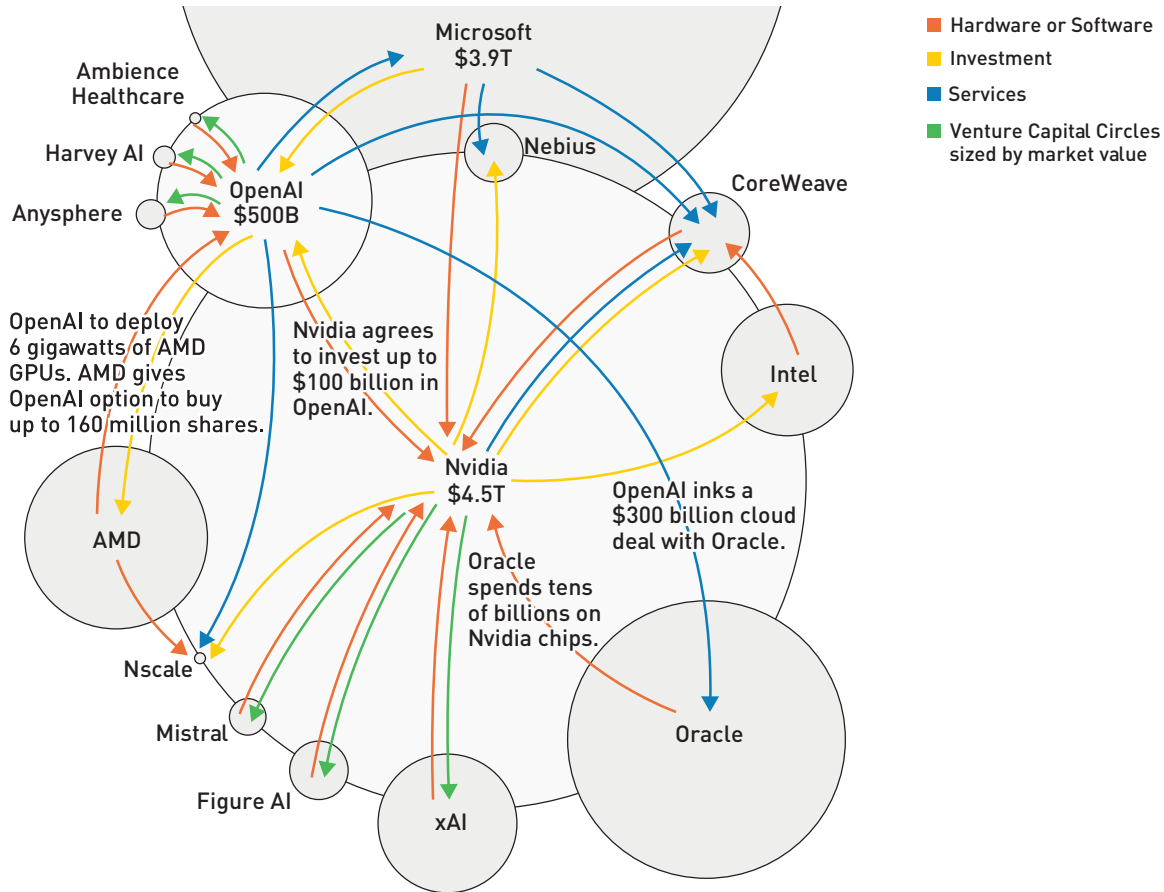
Hardware or Software
Investment
Services
Venture Capital Circles sized by market value

Microsoft
$3.9T

Ambience Healthcare

Harvey AI

Anysphere

OpenAI
$500B

Nebius

CoreWeave

Intel

OpenAI to deploy 6 gigawatts of AMD GPUs. AMD gives OpenAI option to buy up to 160 million shares.

Nvidia agrees to invest up to $100 billion in OpenAI.

Nvidia
$4.5T

OpenAI inks a $300 billion cloud deal with Oracle.

AMD

Oracle spends tens of billions on Nvidia chips.

Nscale

Mistral

Figure AI

xAI

Oracle